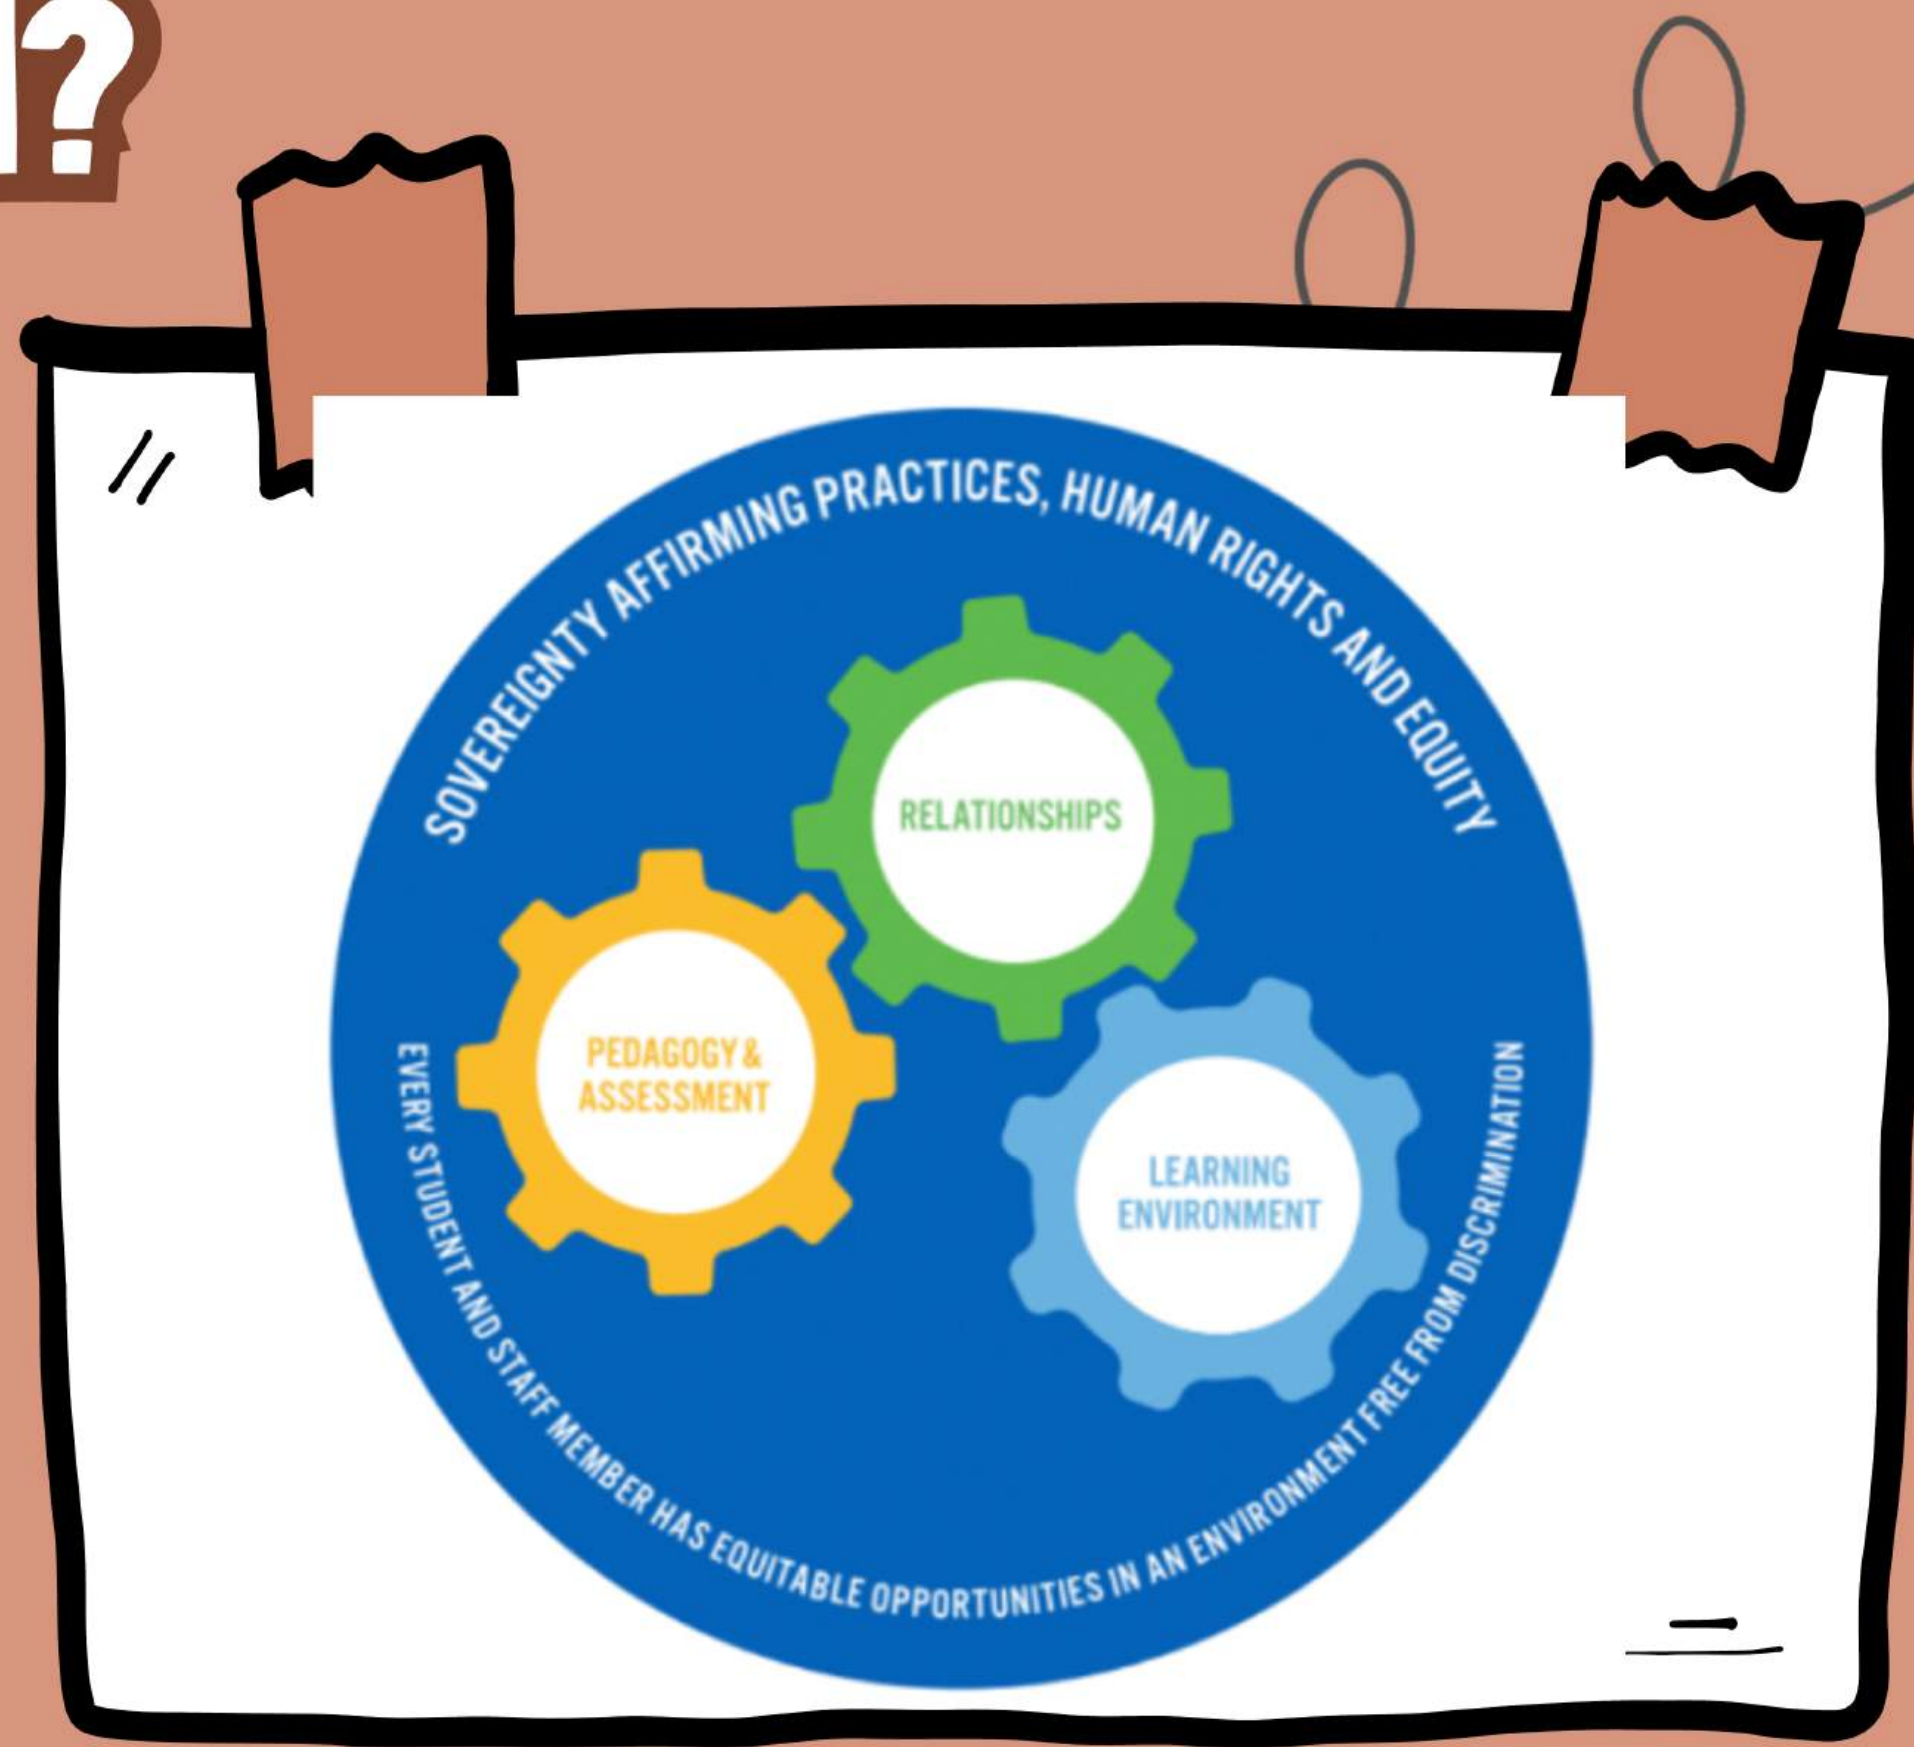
?

SOVEREIGNTY AFFIRMING PRACTICES, HUMAN RIGHTS AND EQUITY

RELATIONSHIPS

PEDAGOGY & ASSESSMENT

LEARNING ENVIRONMENT

EVERY STUDENT AND STAFF MEMBER HAS EQUITABLE OPPORTUNITIES IN AN ENVIRONMENT FREE FROM DISCRIMINATION